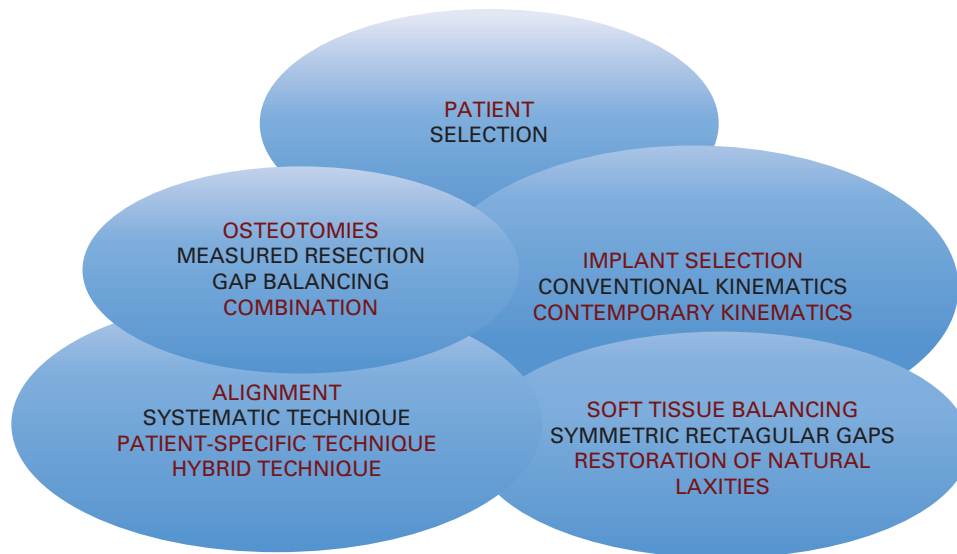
PATIENT
SELECTION

OSTEOTOMIES
MEASURED RESECTION
GAP BALANCING
COMBINATION

IMPLANT SELECTION
CONVENTIONAL KINEMATICS
CONTEMPORARY KINEMATICS

ALIGNMENT
SYSTEMATIC TECHNIQUE
PATIENT-SPECIFIC TECHNIQUE
HYBRID TECHNIQUE

SOFT TISSUE BALANCING
SYMMETRIC RECTAGULAR GAPS
RESTORATION OF NATURAL LAXITIES